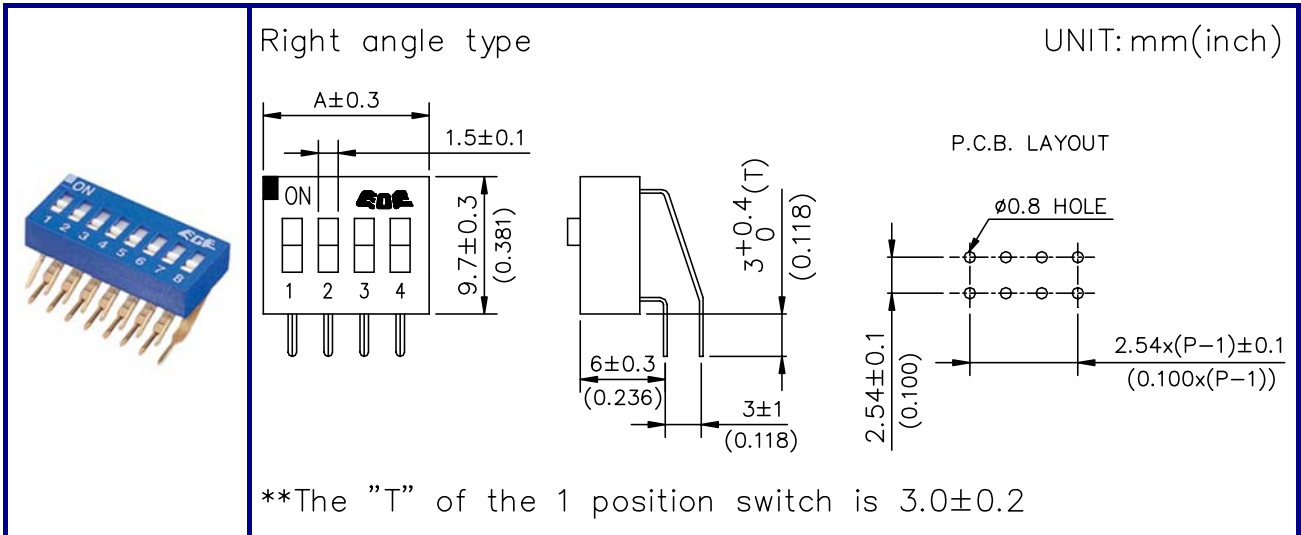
ON
1 2 3 4 5 6 7 8
EGE

Right angle type

UNIT: mm(inch)

A±0.3

1.5±0.1

ON

1 2 3 4

9.7±0.3
(0.381)

$3^{+0.4}_{0}$(T)
(0.118)

6±0.3
(0.236)

3±1
(0.118)

P.C.B. LAYOUT

ø0.8 HOLE

2.54x(P−1)±0.1
(0.100x(P−1))

2.54±0.1
(0.100)

**The "T" of the 1 position switch is 3.0±0.2